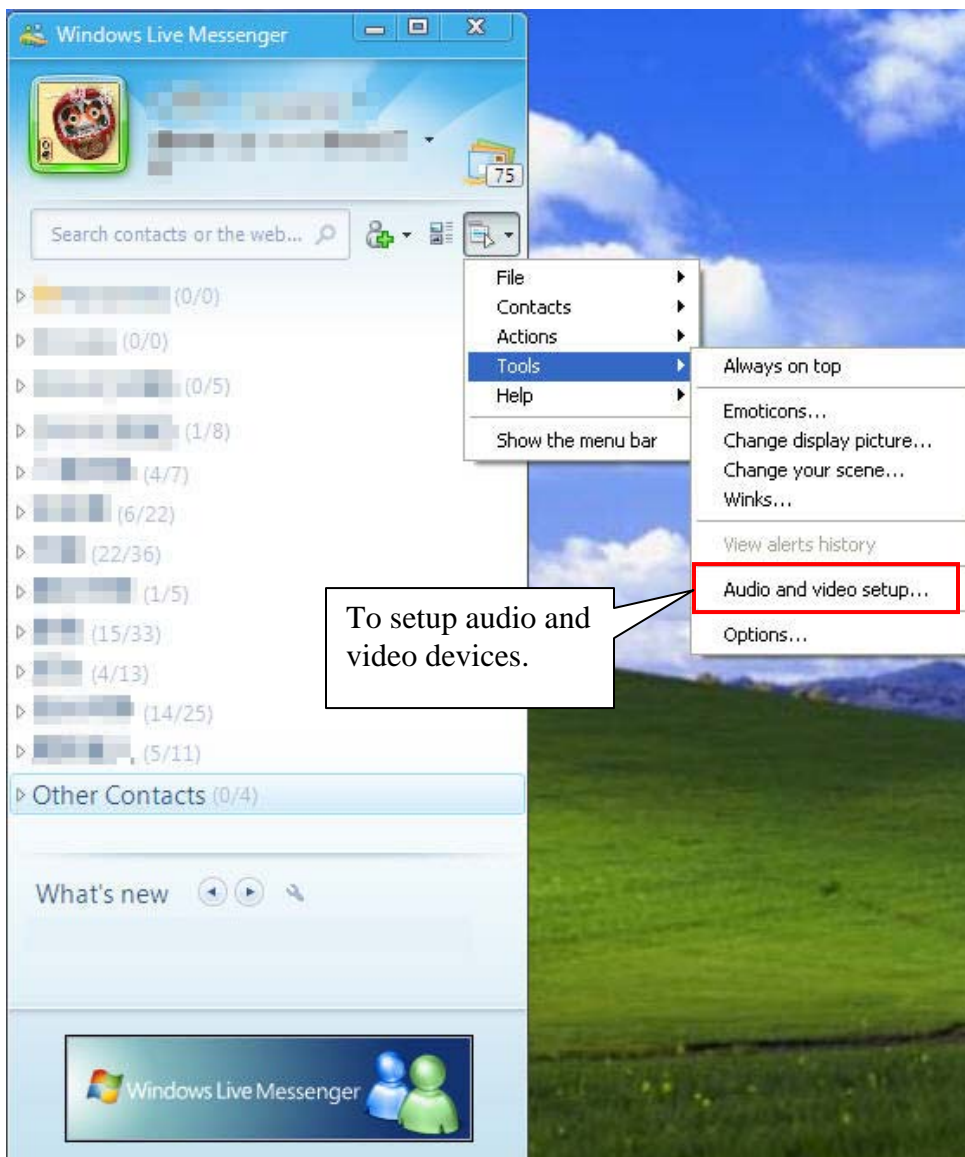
Windows Live Messenger

75

Search contacts or the web...

(0/0)
(0/0)
(0/5)
(1/8)
(4/7)
(6/22)
(22/36)
(1/5)
(15/33)
(4/13)
(14/25)
(5/11)

Other Contacts (0/4)

What's new

File
Contacts
Actions
Tools
Help
Show the menu bar

Always on top
Emoticons...
Change display picture...
Change your scene...
Winks...
View alerts history
Audio and video setup...
Options...

To setup audio and video devices.

Windows Live Messenger